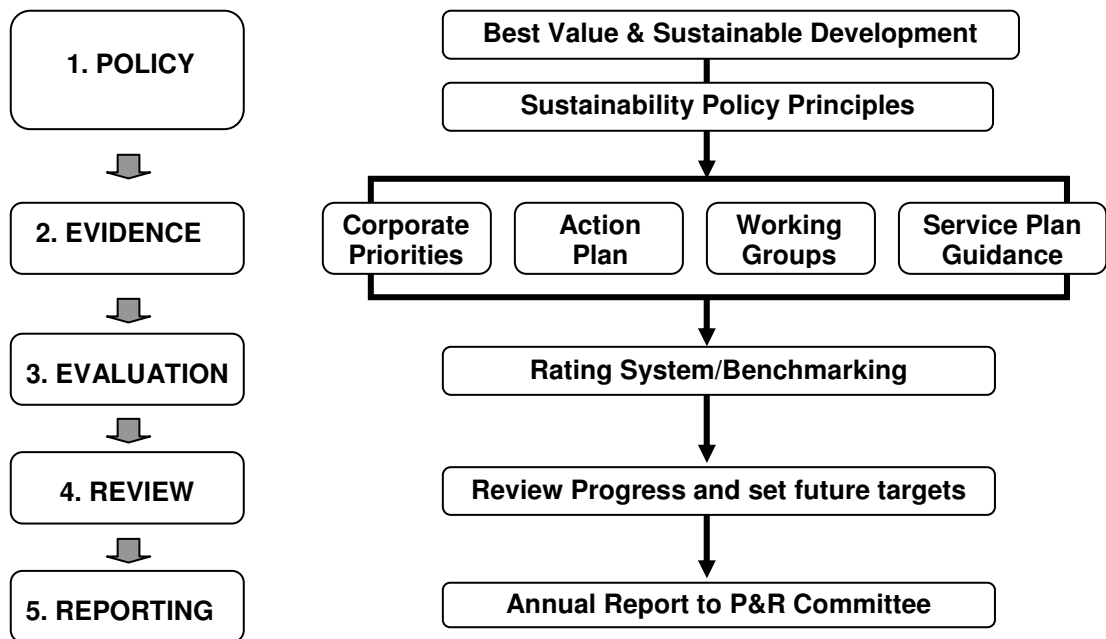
1. POLICY

2. EVIDENCE

3. EVALUATION

4. REVIEW

5. REPORTING

Best Value & Sustainable Development

Sustainability Policy Principles

Corporate Priorities

Action Plan

Working Groups

Service Plan Guidance

Rating System/Benchmarking

Review Progress and set future targets

Annual Report to P&R Committee